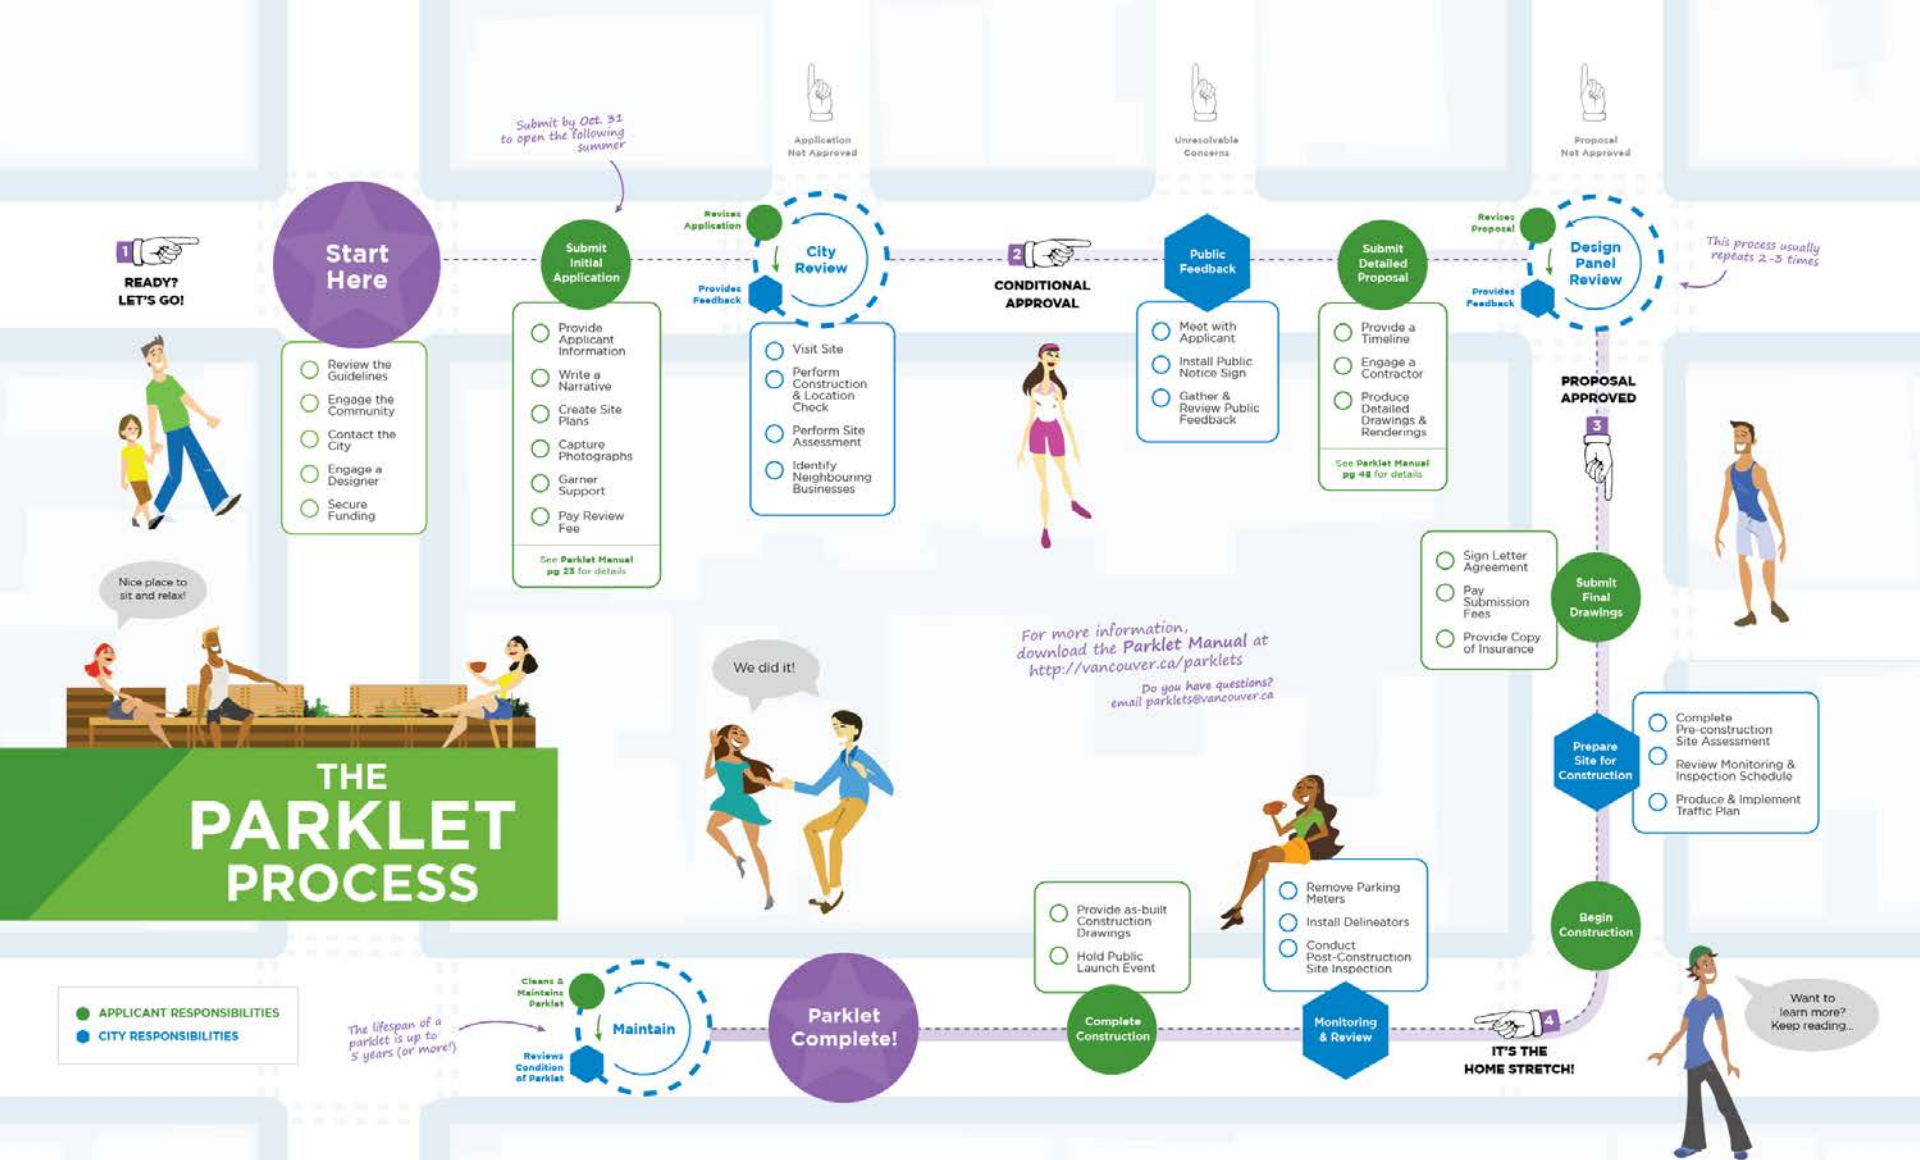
1 READY? LET'S GO!

Start Here

Review the Guidelines
Engage the Community
Contact the City
Engage a Designer
Secure Funding

Submit by Oct. 31 to open the following summer

Submit Initial Application

Provide Applicant Information
Write a Narrative
Create Site Plans
Capture Photographs
Garner Support
Pay Review Fee

See Parklet Manual pg 23 for details

Application Not Approved

Revises Application

City Review

Provides Feedback

Visit Site
Perform Construction & Location Check
Perform Site Assessment
Identify Neighbouring Businesses

2 CONDITIONAL APPROVAL

Unresolvable Concerns

Public Feedback

Meet with Applicant
Install Public Notice Sign
Gather & Review Public Feedback

Submit Detailed Proposal

Provide a Timeline
Engage a Contractor
Produce Detailed Drawings & Renderings

See Parklet Manual pg 48 for details

Proposal Not Approved

Revises Proposal

Design Panel Review

Provides Feedback

This process usually repeats 2-3 times

PROPOSAL APPROVED

3

Sign Letter Agreement
Pay Submission Fees
Provide Copy of Insurance

Submit Final Drawings

Nice place to sit and relax!

We did it!

For more information, download the Parklet Manual at http://vancouver.ca/parklets

Do you have questions? email parklets@vancouver.ca

Prepare Site for Construction

Complete Pre-construction Site Assessment
Review Monitoring & Inspection Schedule
Produce & Implement Traffic Plan

THE PARKLET PROCESS

Provide as-built Construction Drawings
Hold Public Launch Event

Remove Parking Meters
Install Delineators
Conduct Post-Construction Site Inspection

Begin Construction

APPLICANT RESPONSIBILITIES
CITY RESPONSIBILITIES

The lifespan of a parklet is up to 5 years (or more!)

Cleans & Maintains Parklet

Maintain

Reviews Condition of Parklet

Parklet Complete!

Complete Construction

Monitoring & Review

4 IT'S THE HOME STRETCH!

Want to learn more? Keep reading...